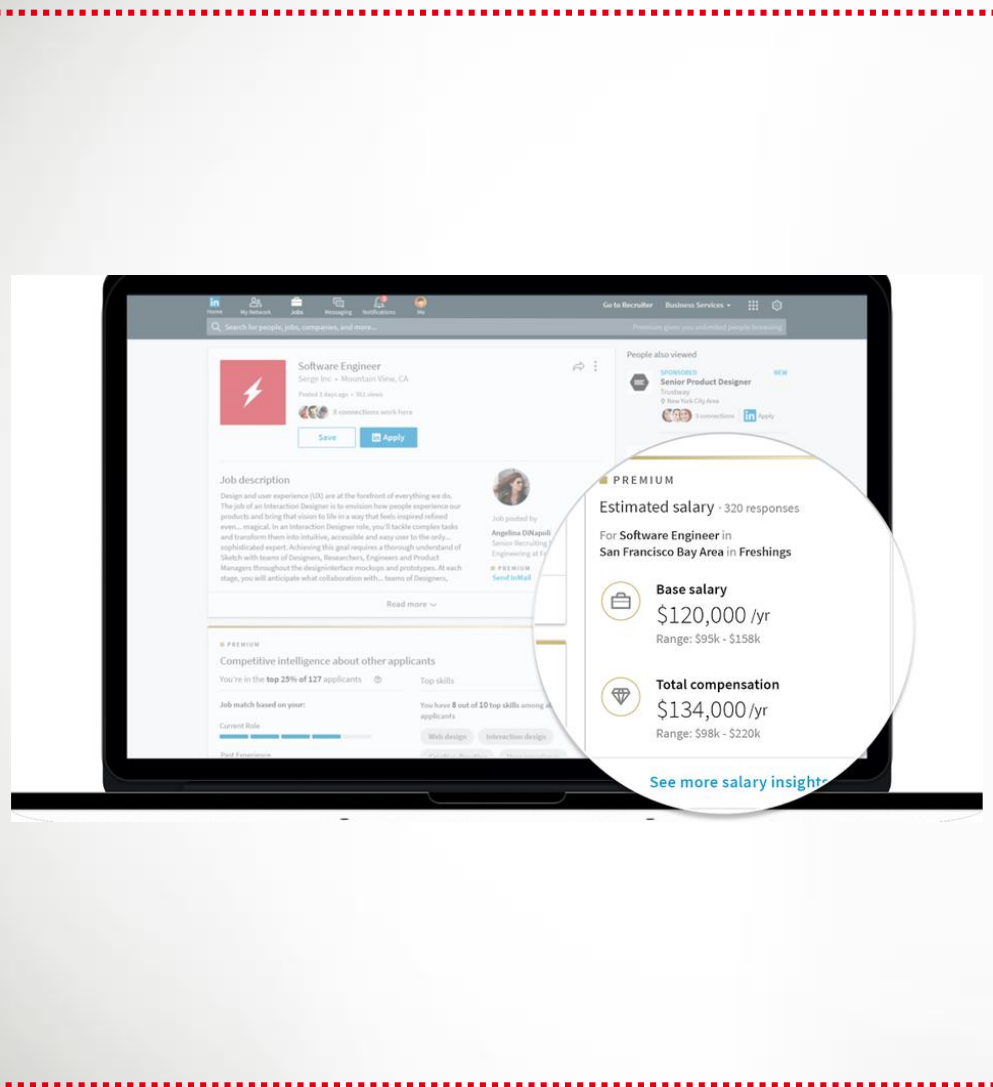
Home My Network Jobs Messaging Notifications Me

Go to Recruiter Business Services

Search for people, jobs, companies, and more...

Premium gives you unlimited people browsing

Software Engineer
Serge Inc • Mountain View, CA
Posted 3 days ago • 361 views
8 connections work here

Save
Apply

Job description
Design and user experience (UX) are at the forefront of everything we do. The job of an Interaction Designer is to envision how people experience our products and bring that vision to life in a way that feels inspired refined even... magical. In an Interaction Designer role, you'll tackle complex tasks and transform them into intuitive, accessible and easy user to the only... sophisticated expert. Achieving this goal requires a thorough understand of Sketch with teams of Designers, Researchers, Engineers and Product Managers throughout the designinterface mockups and prototypes. At each stage, you will anticipate what collaboration with... teams of Designers,

Job posted by
Angelina DiNapoli
Senior Recruiting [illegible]
Engineering at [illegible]
PREMIUM
Send InMail

Read more

PREMIUM
Competitive intelligence about other applicants
You're in the top 25% of 127 applicants
Job match based on your:
Current Role
Past Experience
Top skills
You have 8 out of 10 top skills among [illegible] applicants
Web design
Interaction design

People also viewed
SPONSORED
NEW
Senior Product Designer
Trustway
New York City Area
3 connections
Apply

PREMIUM
Estimated salary · 320 responses
For Software Engineer in San Francisco Bay Area in Freshings

Base salary
$120,000 /yr
Range: $95k - $158k

Total compensation
$134,000 /yr
Range: $98k - $220k

See more salary insight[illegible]